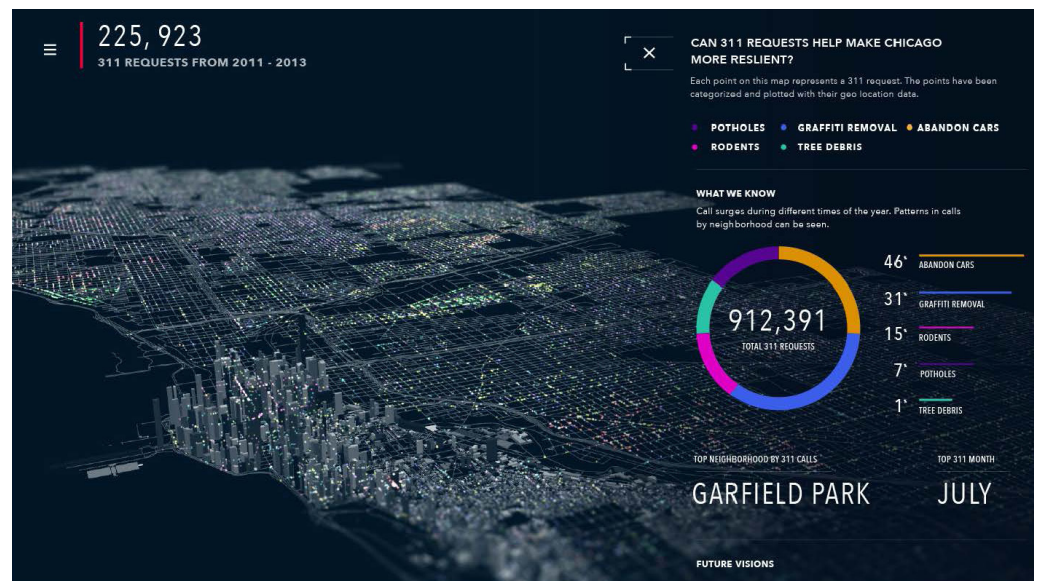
225, 923
311 REQUESTS FROM 2011 - 2013

CAN 311 REQUESTS HELP MAKE CHICAGO MORE RESLIENT?

Each point on this map represents a 311 request. The points have been categorized and plotted with their geo location data.

POTHOLES
GRAFFITI REMOVAL
ABANDON CARS
RODENTS
TREE DEBRIS

WHAT WE KNOW

Call surges during different times of the year. Patterns in calls by neighborhood can be seen.

912,391
TOTAL 311 REQUESTS

46% ABANDON CARS
31% GRAFFITI REMOVAL
15% RODENTS
7% POTHOLES
1% TREE DEBRIS

TOP NEIGHBORHOOD BY 311 CALLS
GARFIELD PARK

TOP 311 MONTH
JULY

FUTURE VISIONS